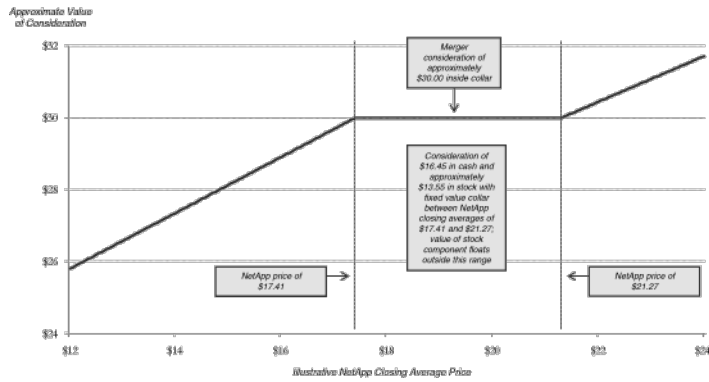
Approximate Value of Consideration

$32

$30

$28

$26

$24

Merger consideration of approximately $30.00 inside collar

Consideration of $16.45 in cash and approximately $13.55 in stock with fixed value collar between NetApp closing averages of $17.41 and $21.27; value of stock component floats outside this range

NetApp price of $17.41

NetApp price of $21.27

$12

$14

$16

$18

$30

$22

$24

Illustrative NetApp Closing Average Price